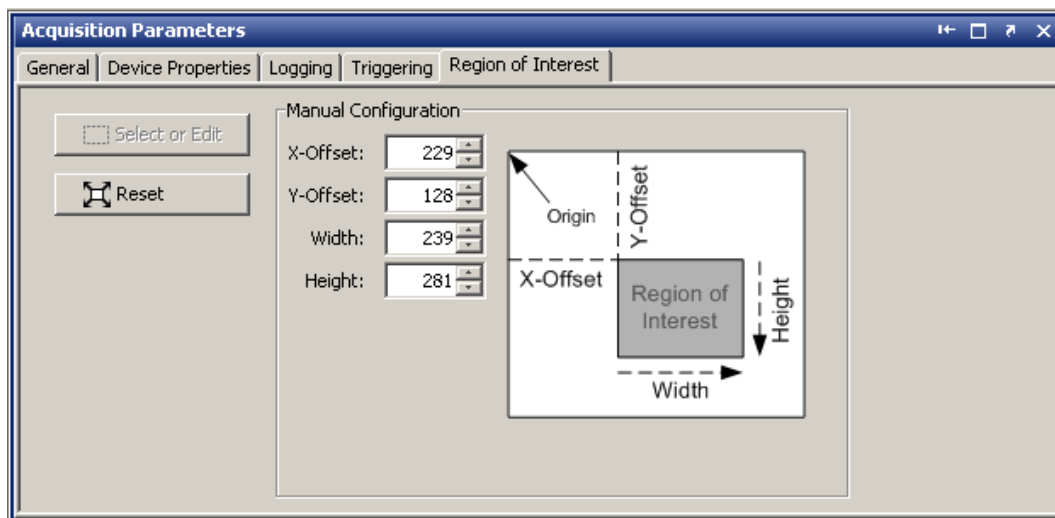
Acquisition Parameters

General | Device Properties | Logging | Triggering | Region of Interest

Select or Edit

Reset

Manual Configuration

X-Offset: 229

Y-Offset: 128

Width: 239

Height: 281

Origin

Y-Offset

X-Offset

Region of Interest

Height

Width